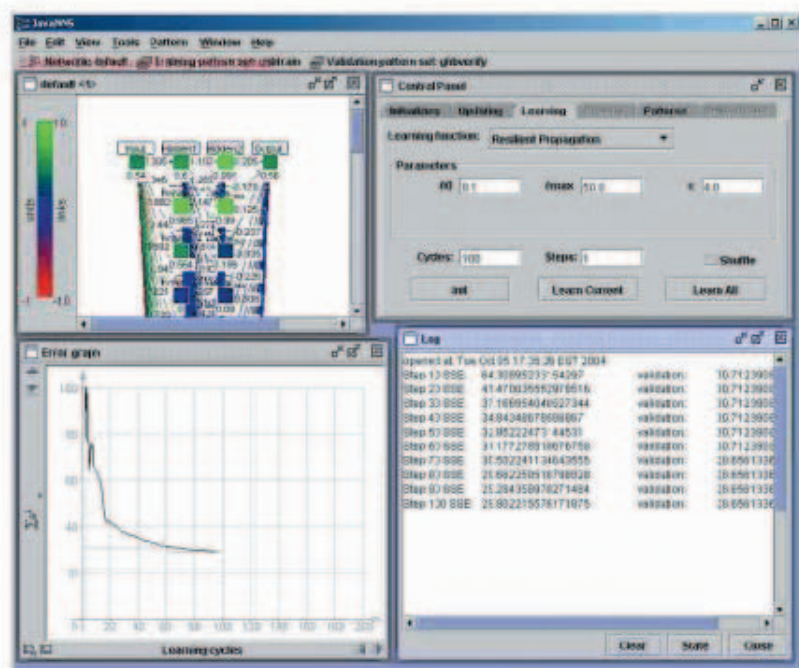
JavaNNS

File Edit View Tools Pattern Window Help

Network: default Training pattern set: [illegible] Validation pattern set: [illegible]

default <1>

1.0

0.0

-1.0

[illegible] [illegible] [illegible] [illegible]

Control Panel

Initializing Updating Learning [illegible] Patterns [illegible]

Learning function: Resilient Propagation

Parameters

d0 0.1

dmax 50.0

α 4.0

Cycles: 100

Steps: 1

Shuffle

Init

Learn Current

Learn All

Error graph

100

80

60

40

20

0

20 40 60 80 100 120 140 160 180 200

Learning cycles

Log

opened at: Tue Oct 05 17:35:26 EST 2004

| Step 13 SSE: | 64.30895233154297 | validation: | 10.712390 |
|---|---|---|---|
| Step 23 SSE: | 41.47003555297851 | validation: | 10.712390 |
| Step 33 SSE: | 37.16695404052734 | validation: | 10.712390 |
| Step 43 SSE: | 34.84348678588867 | validation: | 10.712390 |
| Step 53 SSE: | 32.85222673 44531 | validation: | 10.712390 |
| Step 63 SSE: | 31.17727851867675 | validation: | 10.712390 |
| Step 73 SSE: | 31.50224113464355 | validation: | 28.656133 |
| Step 83 SSE: | 25.66225051879882 | validation: | 28.656133 |
| Step 93 SSE: | 25.28435897827148 | validation: | 28.656133 |
| Step 100 SSE: | 25.80221557617187 | validation: | 28.656133 |

Clear Save Close